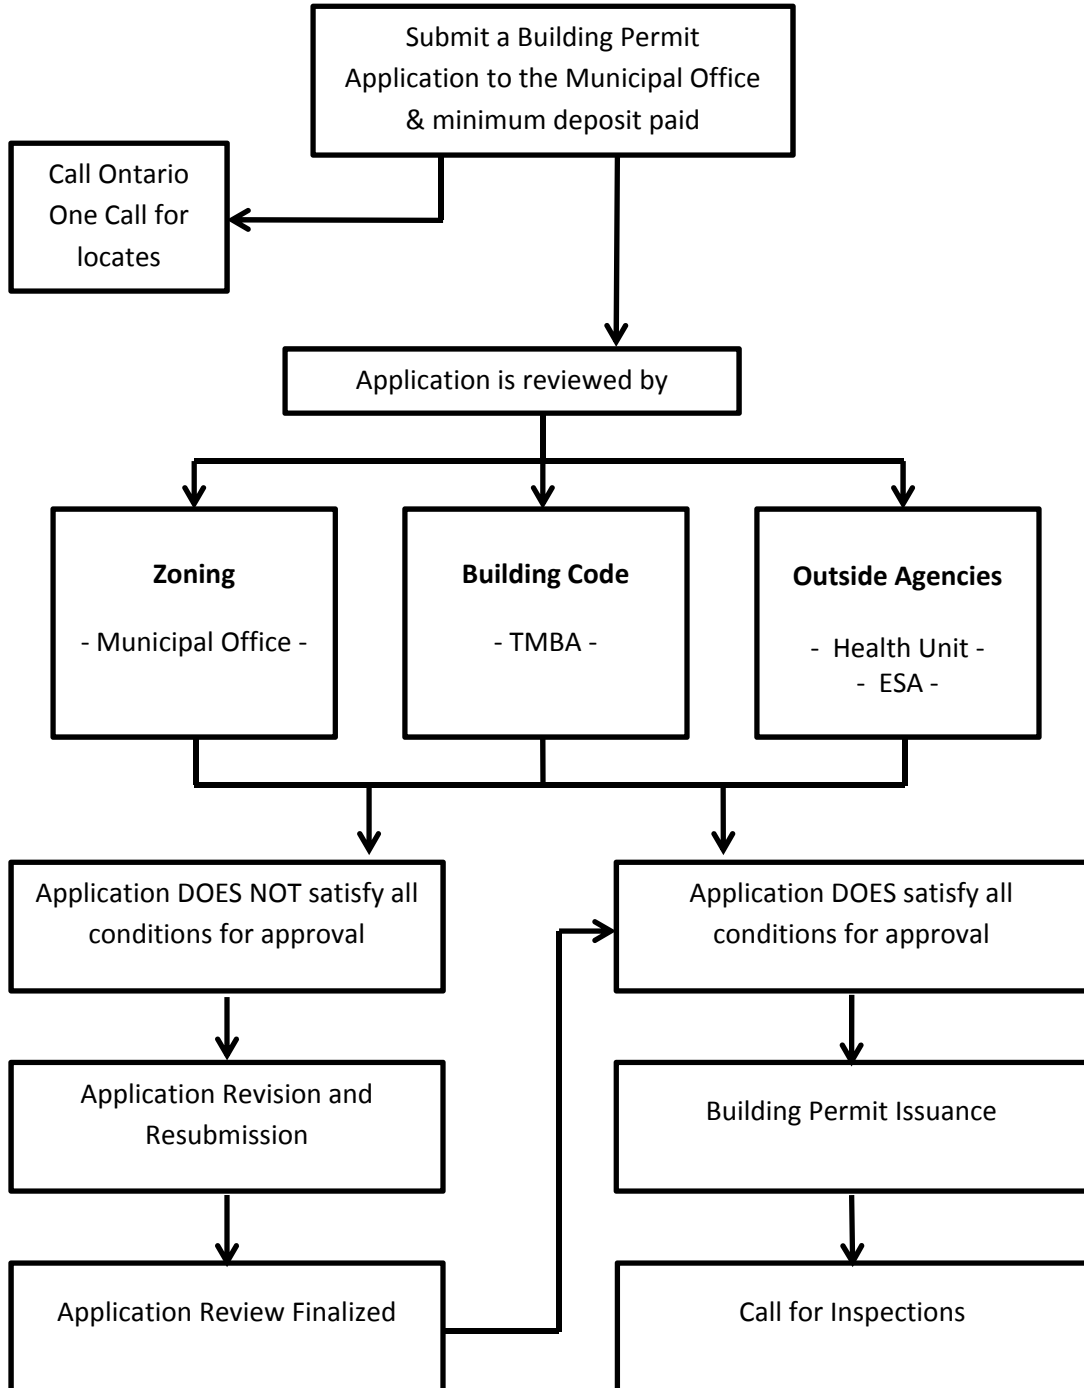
Submit a Building Permit Application to the Municipal Office & minimum deposit paid

Call Ontario One Call for locates

Application is reviewed by

**Zoning**

- Municipal Office -

**Building Code**

- TMBA -

**Outside Agencies**

- Health Unit -
- ESA -

Application DOES NOT satisfy all conditions for approval

Application Revision and Resubmission

Application Review Finalized

Application DOES satisfy all conditions for approval

Building Permit Issuance

Call for Inspections